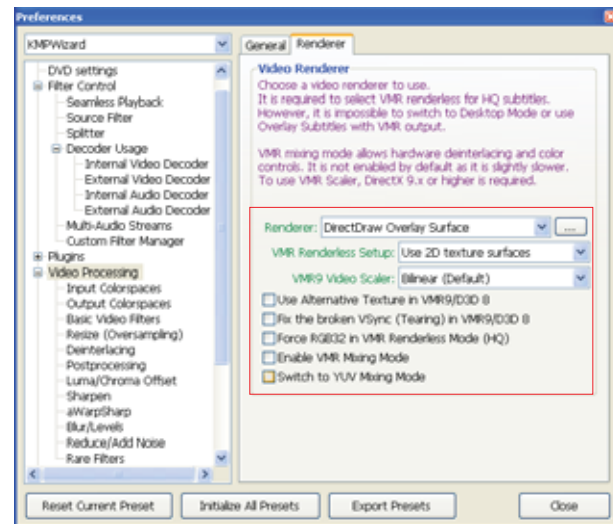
Preferences

KMPWizard

DVD settings
Filter Control
Seamless Playback
Source Filter
Splitter
Decoder Usage
Internal Video Decoder
External Video Decoder
Internal Audio Decoder
External Audio Decoder
Multi-Audio Streams
Custom Filter Manager
Plugins
Video Processing
Input Colorspaces
Output Colorspaces
Basic Video Filters
Resize (Oversampling)
Deinterlacing
Postprocessing
Luma/Chroma Offset
Sharpen
aWarpSharp
Blur/Levels
Reduce/Add Noise
Rare Filters

General | Renderer

Video Renderer
Choose a video renderer to use.
It is required to select VMR renderless for HQ subtitles.
However, it is impossible to switch to Desktop Mode or use Overlay Subtitles with VMR output.

VMR mixing mode allows hardware deinterlacing and color controls. It is not enabled by default as it is slightly slower. To use VMR Scaler, DirectX 9.x or higher is required.

Renderer: DirectDraw Overlay Surface ...
VMR Renderless Setup: Use 2D texture surfaces
VMR9 Video Scaler: Bilinear (Default)
Use Alternative Texture in VMR9/D3D 8
Fix the broken VSync (Tearing) in VMR9/D3D 8
Force RGB32 in VMR Renderless Mode (HQ)
Enable VMR Mixing Mode
Switch to YUV Mixing Mode

Reset Current Preset | Initialize All Presets | Export Presets | Close